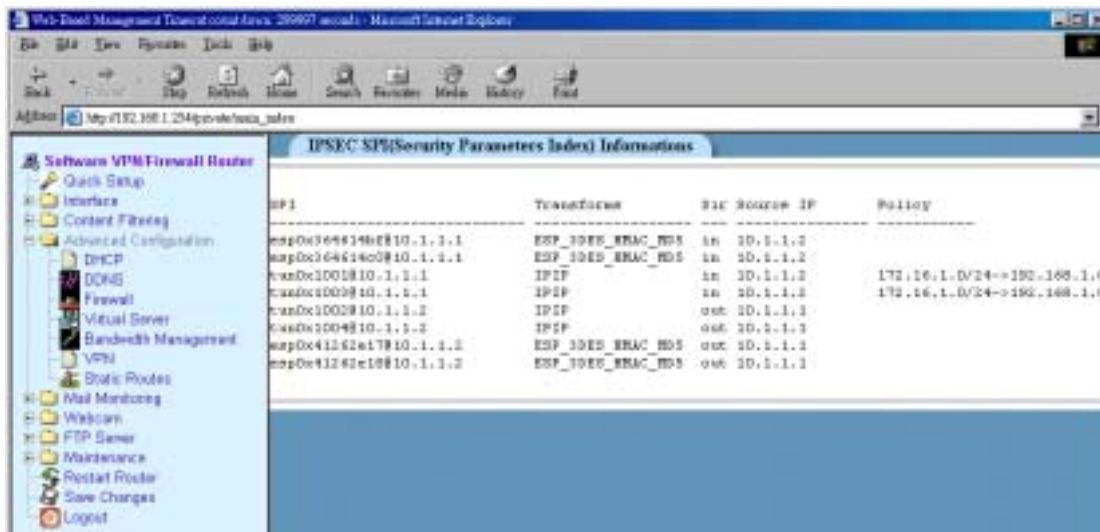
Web-Based Management Timeout countdown: 299997 seconds - Microsoft Internet Explorer

File Edit View Favorites Tools Help

Back Forward Stop Refresh Home Search Favorites Media History Print

Address http://192.168.1.254/private/sa_index

Software VPN/Firewall Router
Quick Setup
Interface
Content Filtering
Advanced Configuration
DHCP
DDNS
Firewall
Virtual Server
Bandwidth Management
VPN
Static Routes
Mail Monitoring
Webcam
FTP Server
Maintenance
Restart Router
Save Changes
Logout

IPSEC SPI(Security Parameters Index) Informations

| SPI | Transforms | Dir | Source IP | Policy |
|---|---|---|---|---|
| esp0x364614b2@10.1.1.1 | ESP_3DES_HMAC_MD5 | in | 10.1.1.2 | |
| esp0x364614c0@10.1.1.1 | ESP_3DES_HMAC_MD5 | in | 10.1.1.2 | |
| tun0x1001@10.1.1.1 | IPIP | in | 10.1.1.2 | 172.16.1.0/24->192.168.1.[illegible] |
| tun0x1003@10.1.1.1 | IPIP | in | 10.1.1.2 | 172.16.1.0/24->192.168.1.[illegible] |
| tun0x1002@10.1.1.2 | IPIP | out | 10.1.1.1 | |
| tun0x1004@10.1.1.2 | IPIP | out | 10.1.1.1 | |
| esp0x41262a17@10.1.1.2 | ESP_3DES_HMAC_MD5 | out | 10.1.1.1 | |
| esp0x41262e18@10.1.1.2 | ESP_3DES_HMAC_MD5 | out | 10.1.1.1 | |